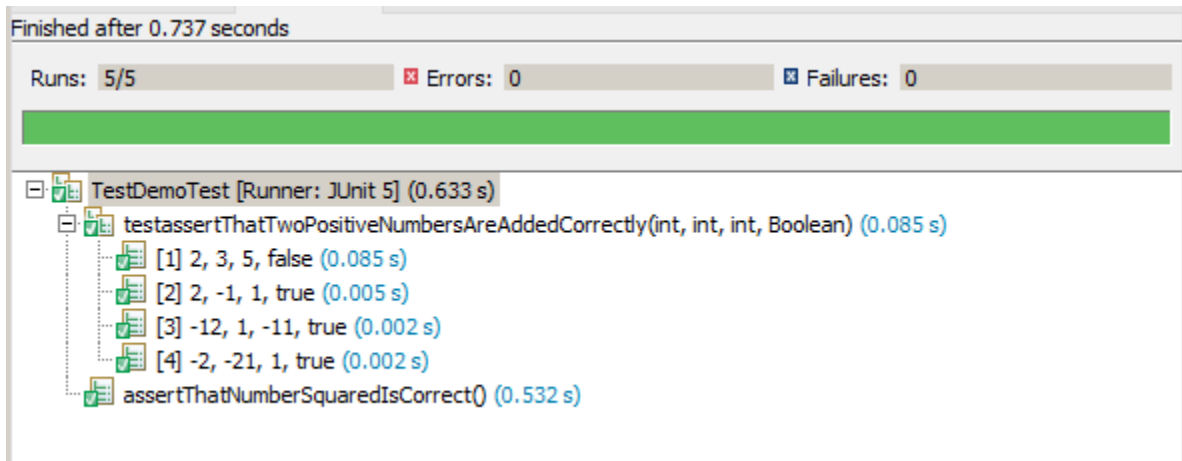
Finished after 0.737 seconds

Runs: 5/5 Errors: 0 Failures: 0

TestDemoTest [Runner: JUnit 5] (0.633 s)
testassertThatTwoPositiveNumbersAreAddedCorrectly(int, int, int, Boolean) (0.085 s)
[1] 2, 3, 5, false (0.085 s)
[2] 2, -1, 1, true (0.005 s)
[3] -12, 1, -11, true (0.002 s)
[4] -2, -21, 1, true (0.002 s)
assertThatNumberSquaredIsCorrect() (0.532 s)